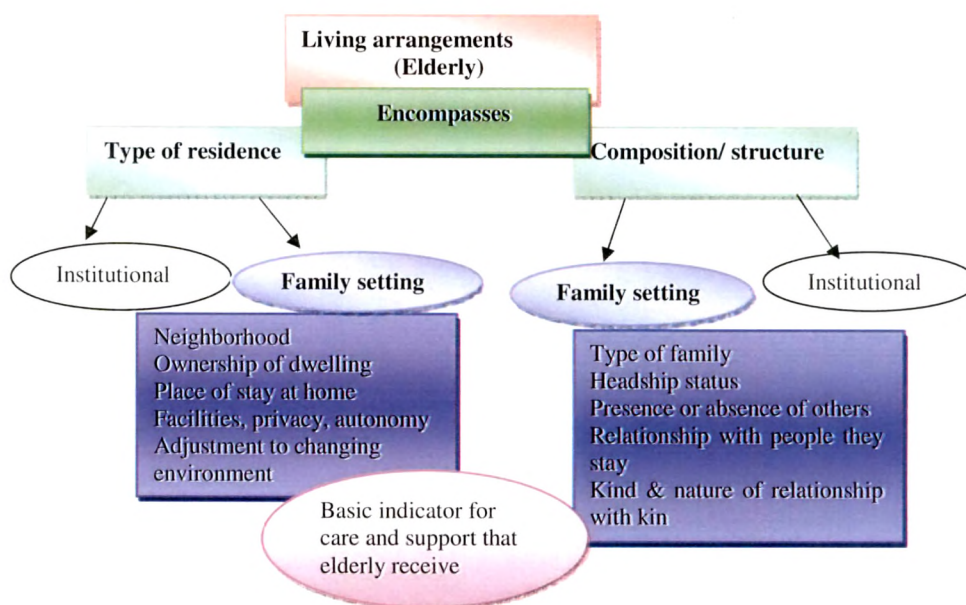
Living arrangements (Elderly)

Encompasses

Type of residence

Composition/ structure

Institutional

Family setting

Neighborhood
Ownership of dwelling
Place of stay at home
Facilities, privacy, autonomy
Adjustment to changing environment

Family setting

Institutional

Type of family
Headship status
Presence or absence of others
Relationship with people they stay
Kind & nature of relationship with kin

Basic indicator for care and support that elderly receive